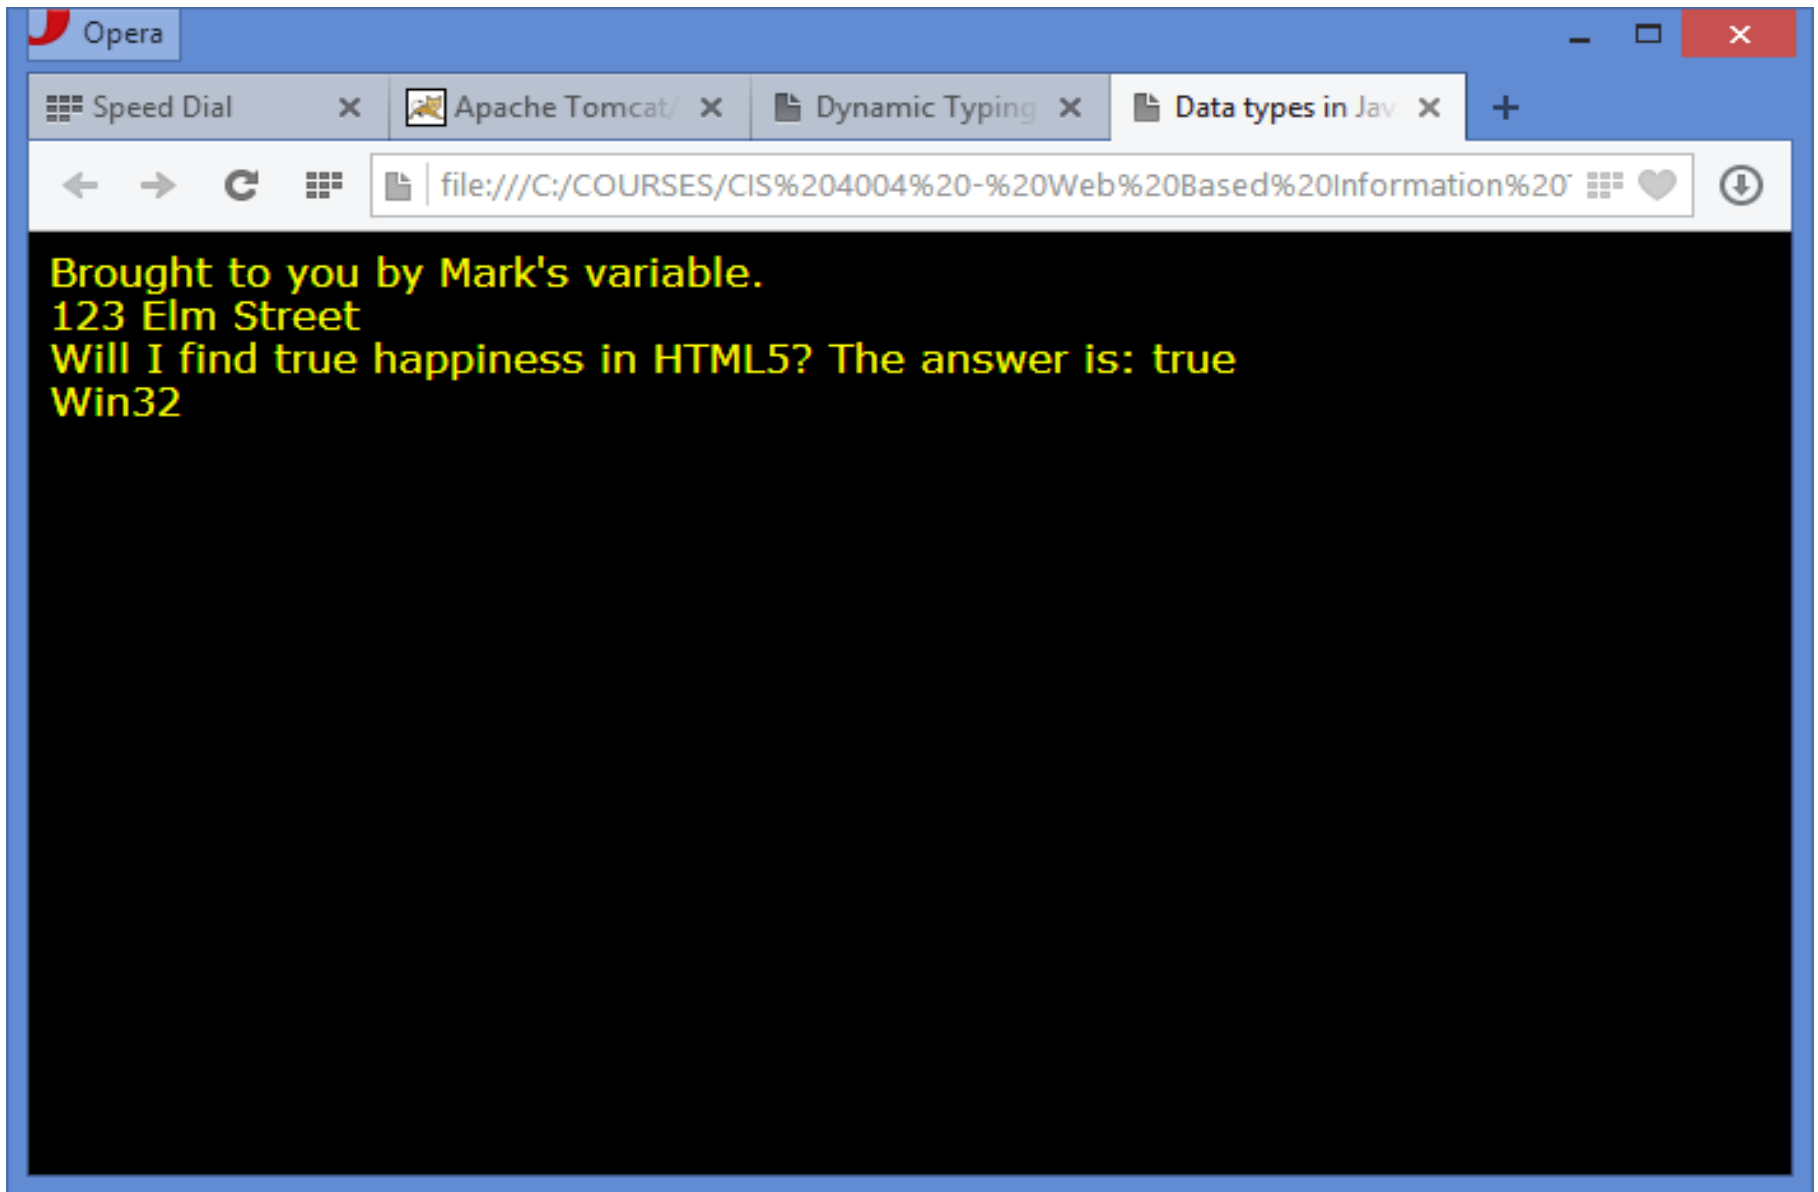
Opera

Speed Dial ✕ Apache Tomcat/ ✕ Dynamic Typing ✕ Data types in Jav ✕ +

file:///C:/COURSES/CIS%204004%20-%20Web%20Based%20Information%20

Brought to you by Mark's variable.
123 Elm Street
Will I find true happiness in HTML5? The answer is: true
Win32